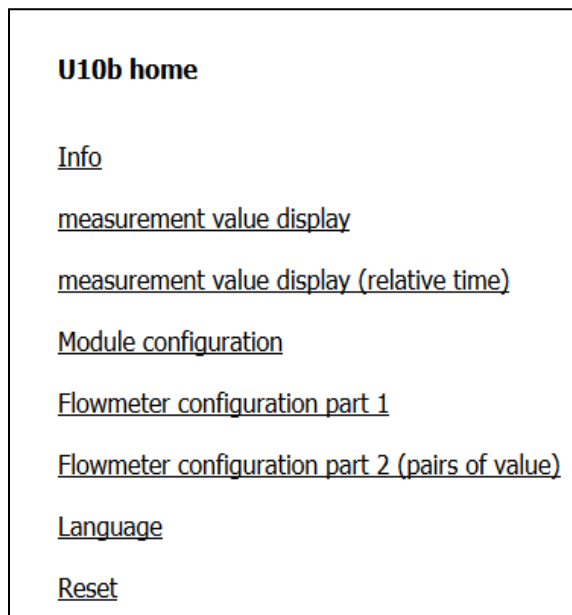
U10b home

Info

measurement value display

measurement value display (relative time)

Module configuration

Flowmeter configuration part 1

Flowmeter configuration part 2 (pairs of value)

Language

Reset